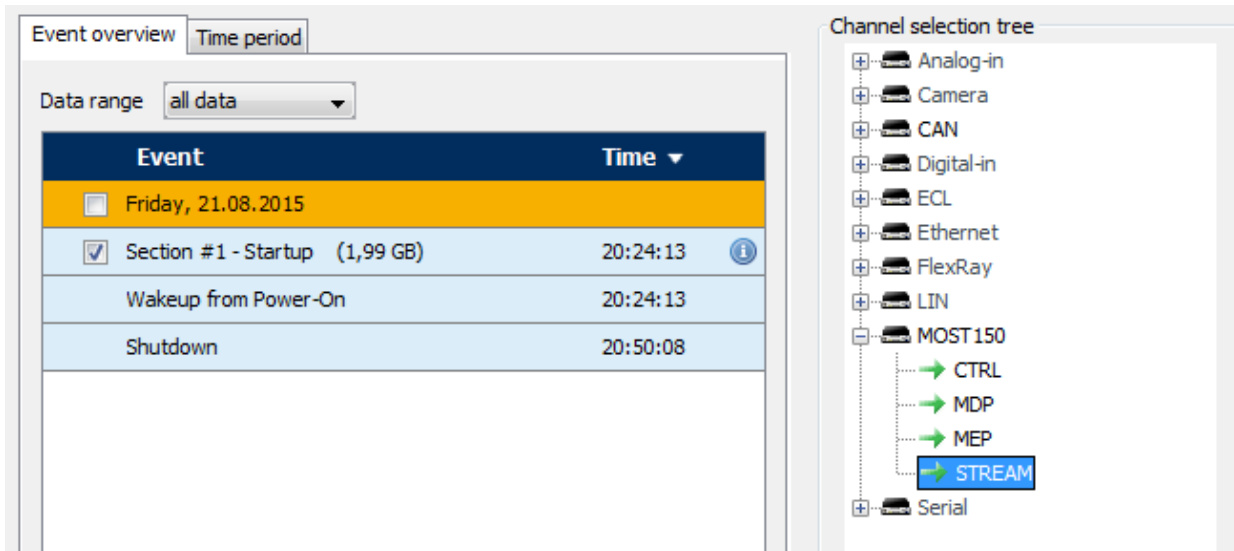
Event overview | Time period

Data range: all data

| Event | Time |
|---|---|
| Friday, 21.08.2015 | |
| Section #1 - Startup (1,99 GB) | 20:24:13 |
| Wakeup from Power-On | 20:24:13 |
| Shutdown | 20:50:08 |

Channel selection tree

Analog-in
Camera
CAN
Digital-in
ECL
Ethernet
FlexRay
LIN
MOST150
CTRL
MDP
MEP
STREAM
Serial